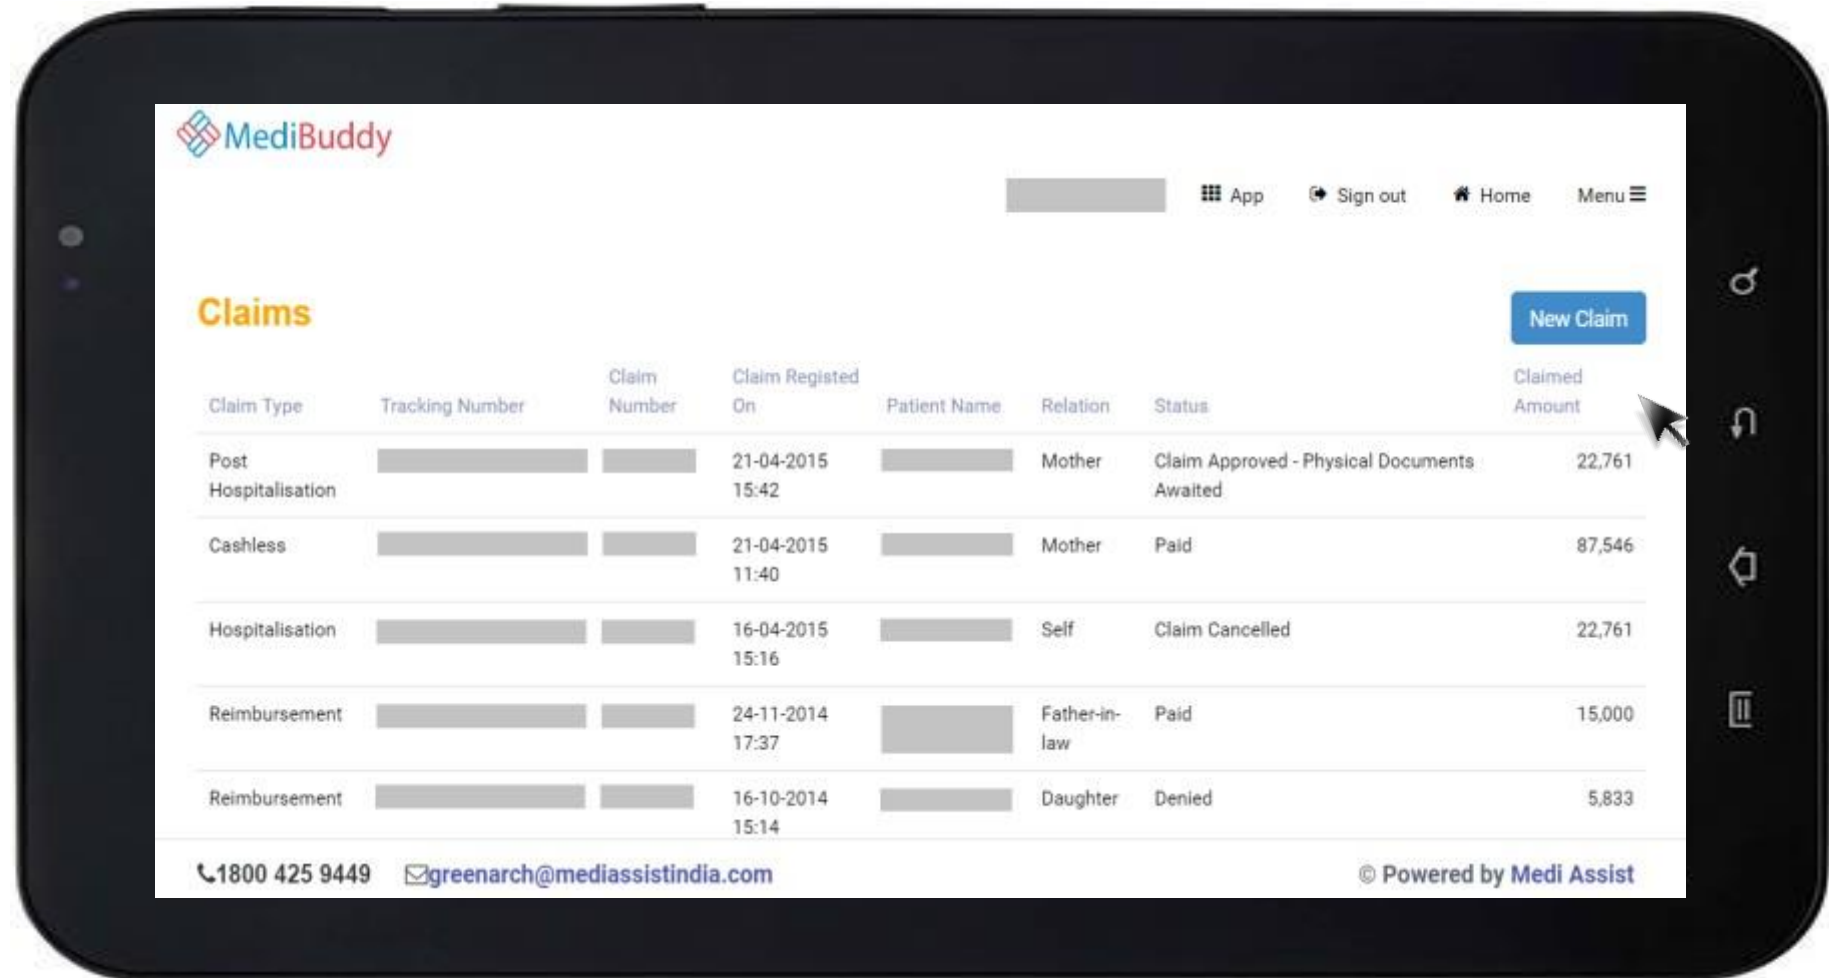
MediBuddy

App Sign out Home Menu

Claims

New Claim

| Claim Type | Tracking Number | Claim Number | Claim Registed On | Patient Name | Relation | Status | Claimed Amount |
|---|---|---|---|---|---|---|---|
| Post Hospitalisation | | | 21-04-2015 15:42 | | Mother | Claim Approved - Physical Documents Awaited | 22,761 |
| Cashless | | | 21-04-2015 11:40 | | Mother | Paid | 87,546 |
| Hospitalisation | | | 16-04-2015 15:16 | | Self | Claim Cancelled | 22,761 |
| Reimbursement | | | 24-11-2014 17:37 | | Father-in-law | Paid | 15,000 |
| Reimbursement | | | 16-10-2014 15:14 | | Daughter | Denied | 5,833 |

1800 425 9449 greenarch@mediassistindia.com © Powered by Medi Assist